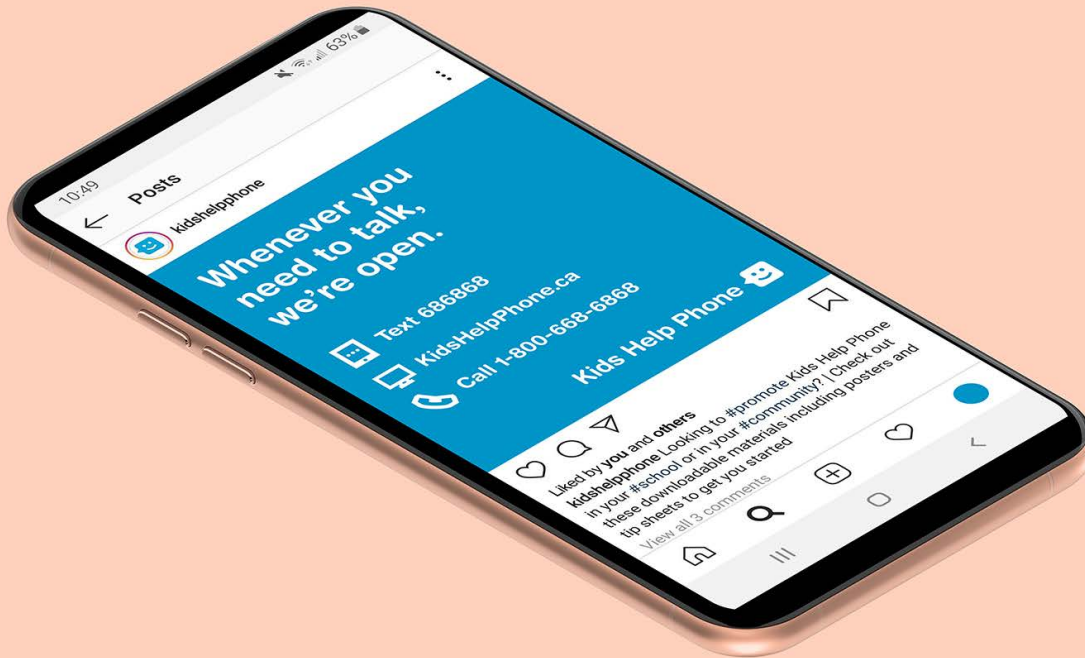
10:49

63%

Posts

kidshelpphone

Whenever you need to talk, we're open.

Text 686868

KidsHelpPhone.ca

Call 1-800-668-6868

Kids Help Phone

Liked by you and others

kidshelpphone Looking to #promote Kids Help Phone in your #school or in your #community? | Check out these downloadable materials including posters and tip sheets to get you started

View all 3 comments